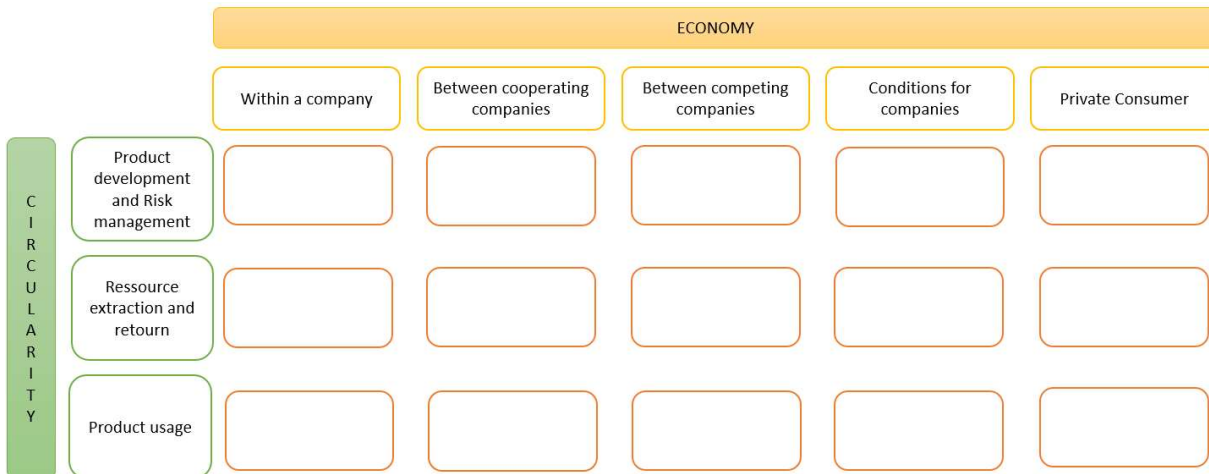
ECONOMY

| | Within a company | Between cooperating companies | Between competing companies | Conditions for companies | Private Consumer |
|---|---|---|---|---|---|
| Product development and Risk management | | | | | |
| Ressource extraction and retourn | | | | | |
| Product usage | | | | | |

CIRCULARITY